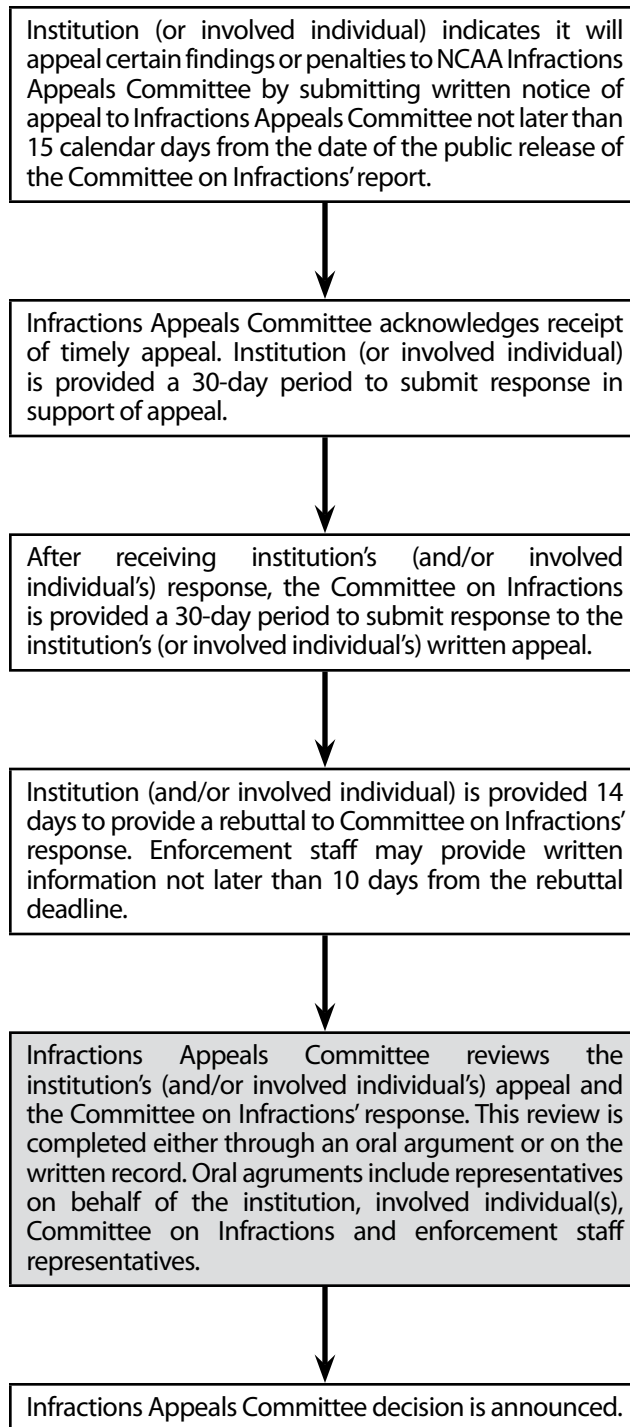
Institution (or involved individual) indicates it will appeal certain findings or penalties to NCAA Infractions Appeals Committee by submitting written notice of appeal to Infractions Appeals Committee not later than 15 calendar days from the date of the public release of the Committee on Infractions' report.

Infractions Appeals Committee acknowledges receipt of timely appeal. Institution (or involved individual) is provided a 30-day period to submit response in support of appeal.

After receiving institution's (and/or involved individual's) response, the Committee on Infractions is provided a 30-day period to submit response to the institution's (or involved individual's) written appeal.

Institution (and/or involved individual) is provided 14 days to provide a rebuttal to Committee on Infractions' response. Enforcement staff may provide written information not later than 10 days from the rebuttal deadline.

Infractions Appeals Committee reviews the institution's (and/or involved individual's) appeal and the Committee on Infractions' response. This review is completed either through an oral argument or on the written record. Oral agruments include representatives on behalf of the institution, involved individual(s), Committee on Infractions and enforcement staff representatives.

Infractions Appeals Committee decision is announced.